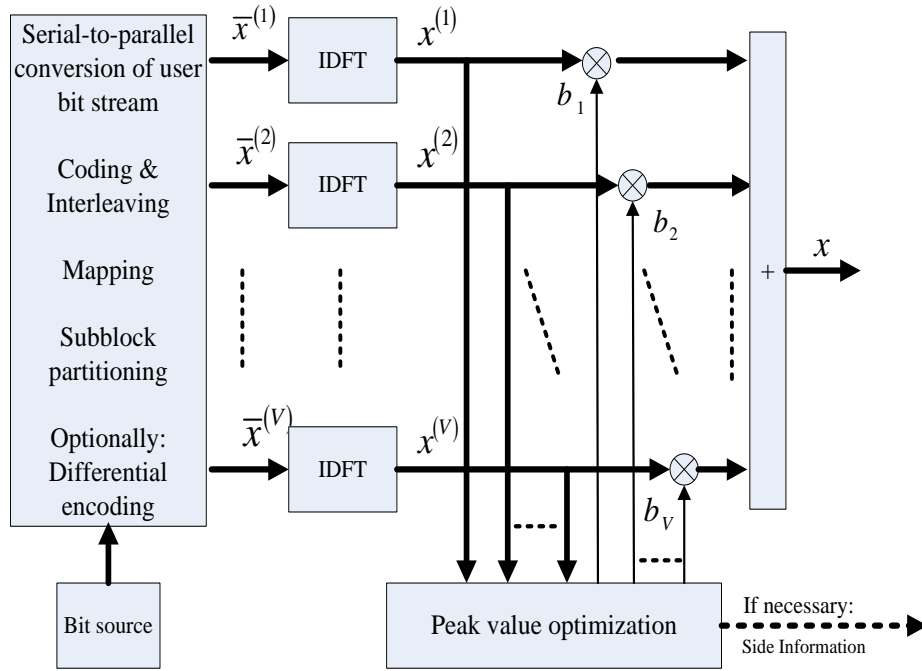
Serial-to-parallel conversion of user bit stream

Coding & Interleaving

Mapping

Subblock partitioning

Optionally: Differential encoding

$\overline{x}^{(1)}$

IDFT

$x^{(1)}$

$b_1$

$\overline{x}^{(2)}$

IDFT

$x^{(2)}$

$b_2$

+

$x$

$\overline{x}^{(V)}$

IDFT

$x^{(V)}$

$b_V$

Bit source

Peak value optimization

If necessary:

Side Information